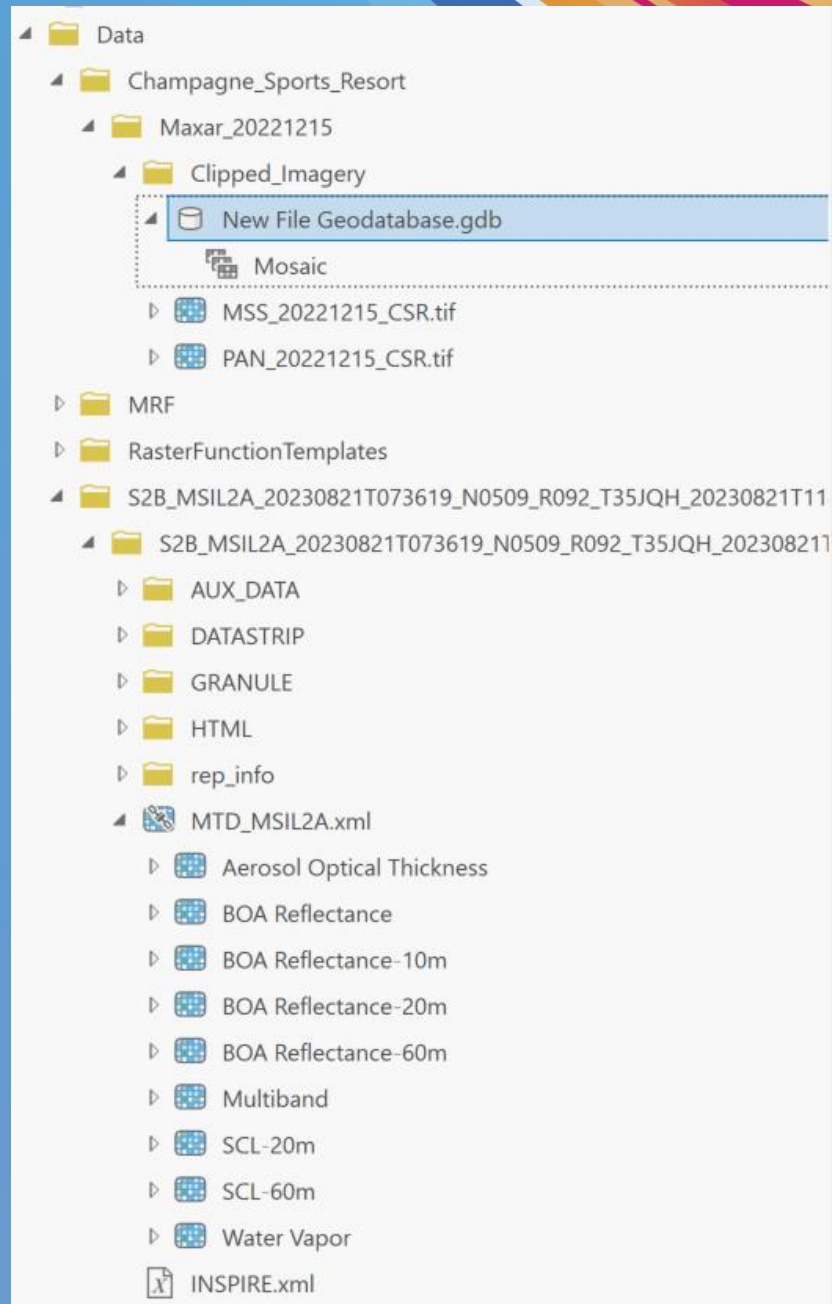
Data
Champagne_Sports_Resort
Maxar_20221215
Clipped_Imagery
New File Geodatabase.gdb
Mosaic
MSS_20221215_CSR.tif
PAN_20221215_CSR.tif
MRF
RasterFunctionTemplates
S2B_MSIL2A_20230821T073619_N0509_R092_T35JQH_20230821T11
S2B_MSIL2A_20230821T073619_N0509_R092_T35JQH_20230821T
AUX_DATA
DATASTRIP
GRANULE
HTML
rep_info
MTD_MSIL2A.xml
Aerosol Optical Thickness
BOA Reflectance
BOA Reflectance-10m
BOA Reflectance-20m
BOA Reflectance-60m
Multiband
SCL-20m
SCL-60m
Water Vapor
INSPIRE.xml